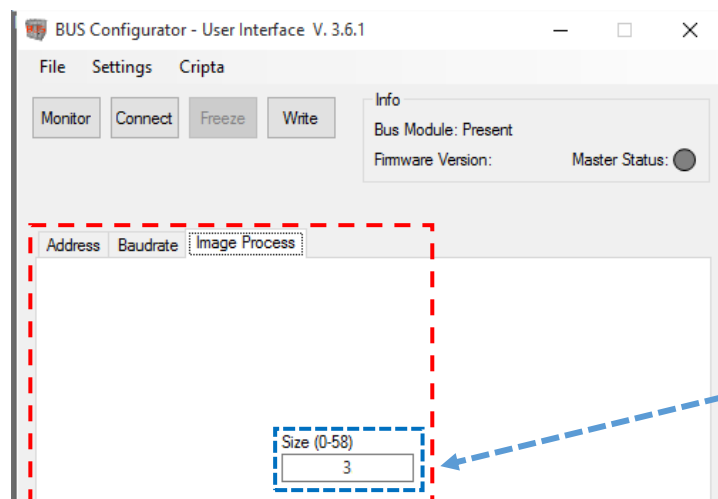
BUS Configurator - User Interface V. 3.6.1

File Settings Cripta

Monitor Connect Freeze Write

Info
Bus Module: Present
Firmware Version: Master Status:

Address Baudrate Image Process

Size (0-58)
3